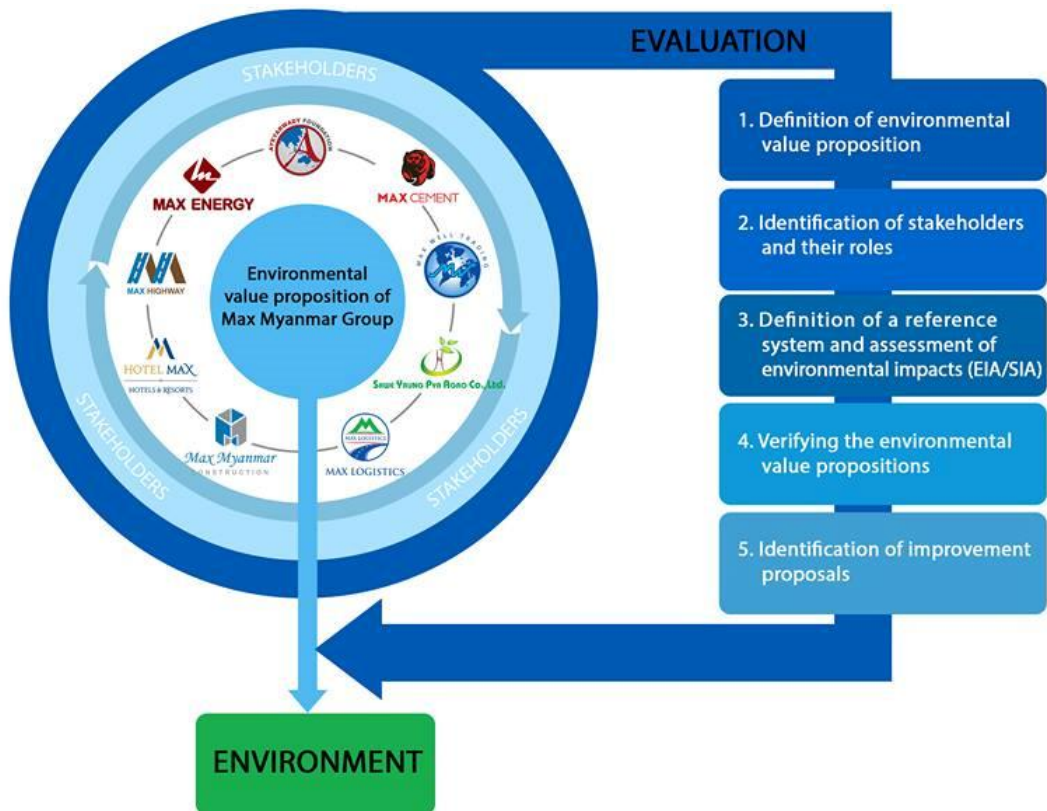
EVALUATION

STAKEHOLDERS

AYEYARWADY FOUNDATION

MAX ENERGY

MAX CEMENT

MAX WELL TRADING

MAX HIGHWAY

Environmental value proposition of Max Myanmar Group

HOTEL MAX HOTELS & RESORTS

Shwe Yaung Pya Agro Co., Ltd.

Max Myanmar CONSTRUCTION

MAX LOGISTICS

MAX LOGISTICS

STAKEHOLDERS

STAKEHOLDERS

1. Definition of environmental value proposition

2. Identification of stakeholders and their roles

3. Definition of a reference system and assessment of environmental impacts (EIA/SIA)

4. Verifying the environmental value propositions

5. Identification of improvement proposals

ENVIRONMENT